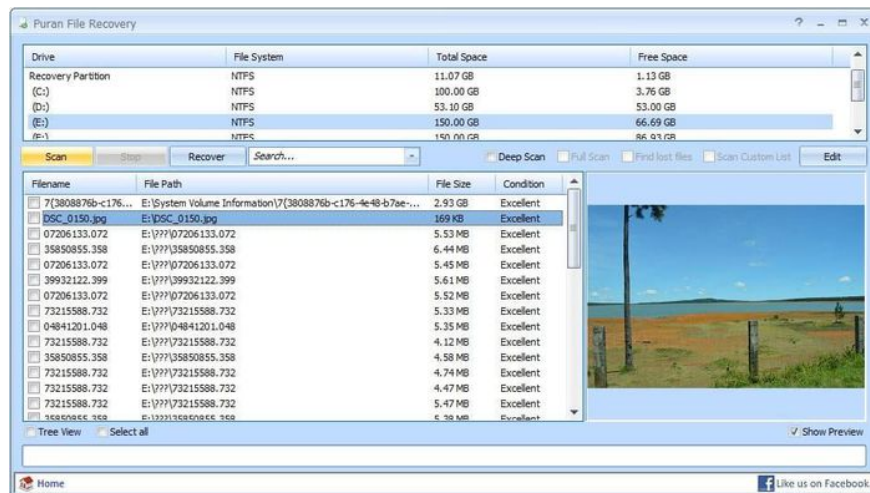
Puran File Recovery

? _ □ X

| Drive | File System | Total Space | Free Space |
|---|---|---|---|
| Recovery Partition | NTFS | 11.07 GB | 1.13 GB |
| (C:) | NTFS | 100.00 GB | 3.76 GB |
| (D:) | NTFS | 53.10 GB | 53.00 GB |
| (E:) | NTFS | 150.00 GB | 66.69 GB |
| (F:) | NTFS | 150.00 GB | 86.93 GB |

Scan Stop Recover Search... Deep Scan Full Scan Find lost files Scan Custom List Edit

| Filename | File Path | File Size | Condition |
|---|---|---|---|
| 7{3808876b-c176... | E:\System Volume Information\7{3808876b-c176-4e48-b7ae-... | 2.93 GB | Excellent |
| DSC_0150.jpg | E:\DSC_0150.jpg | 169 KB | Excellent |
| 07206133.072 | E:\???\07206133.072 | 5.53 MB | Excellent |
| 35850855.358 | E:\???\35850855.358 | 6.44 MB | Excellent |
| 07206133.072 | E:\???\07206133.072 | 5.45 MB | Excellent |
| 39932122.399 | E:\???\39932122.399 | 5.61 MB | Excellent |
| 07206133.072 | E:\???\07206133.072 | 5.52 MB | Excellent |
| 73215588.732 | E:\???\73215588.732 | 5.33 MB | Excellent |
| 04841201.048 | E:\???\04841201.048 | 5.35 MB | Excellent |
| 73215588.732 | E:\???\73215588.732 | 4.12 MB | Excellent |
| 35850855.358 | E:\???\35850855.358 | 4.58 MB | Excellent |
| 73215588.732 | E:\???\73215588.732 | 4.74 MB | Excellent |
| 73215588.732 | E:\???\73215588.732 | 4.47 MB | Excellent |
| 73215588.732 | E:\???\73215588.732 | 5.47 MB | Excellent |
| 35850855.358 | E:\???\35850855.358 | 5.38 MB | Excellent |

Tree View Select all

Show Preview

Home

Like us on Facebook